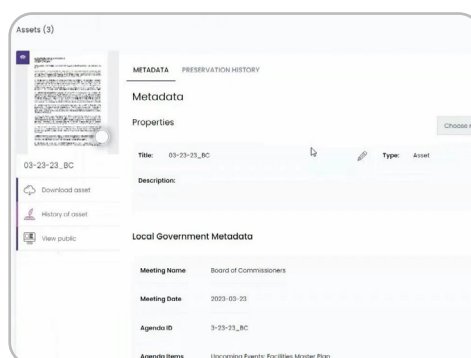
Assets (3)

03-23-23_BC

Download asset

History of asset

View public

METADATA PRESERVATION HISTORY

Metadata

Properties

Choose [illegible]

Title: 03-23-23_BC

Type: Asset

Description:

Local Government Metadata

Meeting Name Board of Commissioners

Meeting Date 2023-03-23

Agenda ID 3-23-23_BC

Agenda Items Upcoming Events; Facilities Master Plan